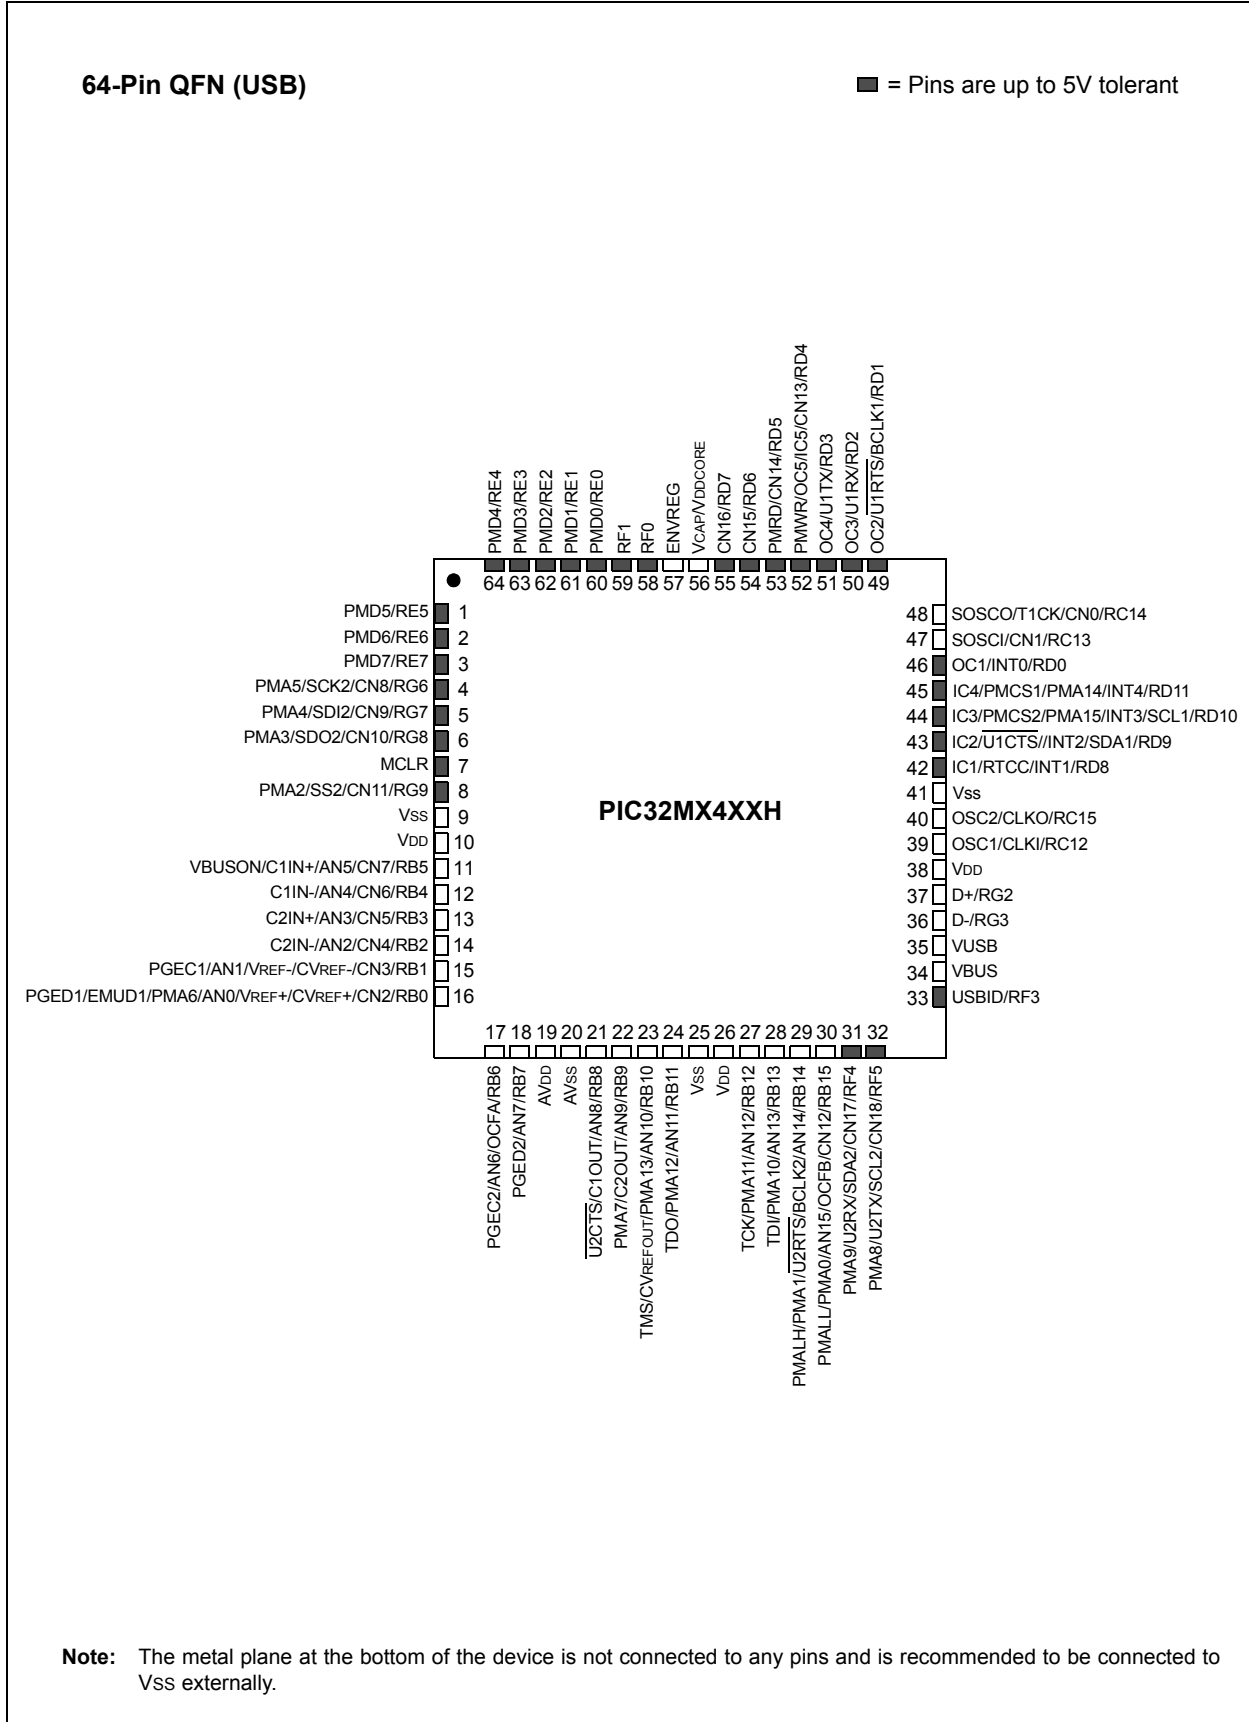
64-Pin QFN (USB)

= Pins are up to 5V tolerant

PMD4/RE4
PMD3/RE3
PMD2/RE2
PMD1/RE1
PMD0/RE0
RF1
RF0
ENVREG
VCAP/VDDCORE
CN16/RD7
CN15/RD6
PMRD/CN14/RD5
PMWR/OC5/IC5/CN13/RD4
OC4/U1TX/RD3
OC3/U1RX/RD2
OC2/$\overline{U1RTS}$/BCLK1/RD1

64 63 62 61 60 59 58 57 56 55 54 53 52 51 50 49

PMD5/RE5 1
PMD6/RE6 2
PMD7/RE7 3
PMA5/SCK2/CN8/RG6 4
PMA4/SDI2/CN9/RG7 5
PMA3/SDO2/CN10/RG8 6
MCLR 7
PMA2/SS2/CN11/RG9 8
VSS 9
VDD 10
VBUSON/C1IN+/AN5/CN7/RB5 11
C1IN-/AN4/CN6/RB4 12
C2IN+/AN3/CN5/RB3 13
C2IN-/AN2/CN4/RB2 14
PGEC1/AN1/VREF-/CVREF-/CN3/RB1 15
PGED1/EMUD1/PMA6/AN0/VREF+/CVREF+/CN2/RB0 16

PIC32MX4XXH

48 SOSCO/T1CK/CN0/RC14
47 SOSCI/CN1/RC13
46 OC1/INT0/RD0
45 IC4/PMCS1/PMA14/INT4/RD11
44 IC3/PMCS2/PMA15/INT3/SCL1/RD10
43 IC2/$\overline{U1CTS}$//INT2/SDA1/RD9
42 IC1/RTCC/INT1/RD8
41 Vss
40 OSC2/CLKO/RC15
39 OSC1/CLKI/RC12
38 VDD
37 D+/RG2
36 D-/RG3
35 VUSB
34 VBUS
33 USBID/RF3

17 18 19 20 21 22 23 24 25 26 27 28 29 30 31 32

PGEC2/AN6/OCFA/RB6
PGED2/AN7/RB7
AVDD
AVSS
$\overline{U2CTS}$/C1OUT/AN8/RB8
PMA7/C2OUT/AN9/RB9
TMS/CVREFOUT/PMA13/AN10/RB10
TDO/PMA12/AN11/RB11
VSS
VDD
TCK/PMA11/AN12/RB12
TDI/PMA10/AN13/RB13
PMALH/PMA1/$\overline{U2RTS}$/BCLK2/AN14/RB14
PMALL/PMA0/AN15/OCFB/CN12/RB15
PMA9/U2RX/SDA2/CN17/RF4
PMA8/U2TX/SCL2/CN18/RF5

Note: The metal plane at the bottom of the device is not connected to any pins and is recommended to be connected to VSS externally.